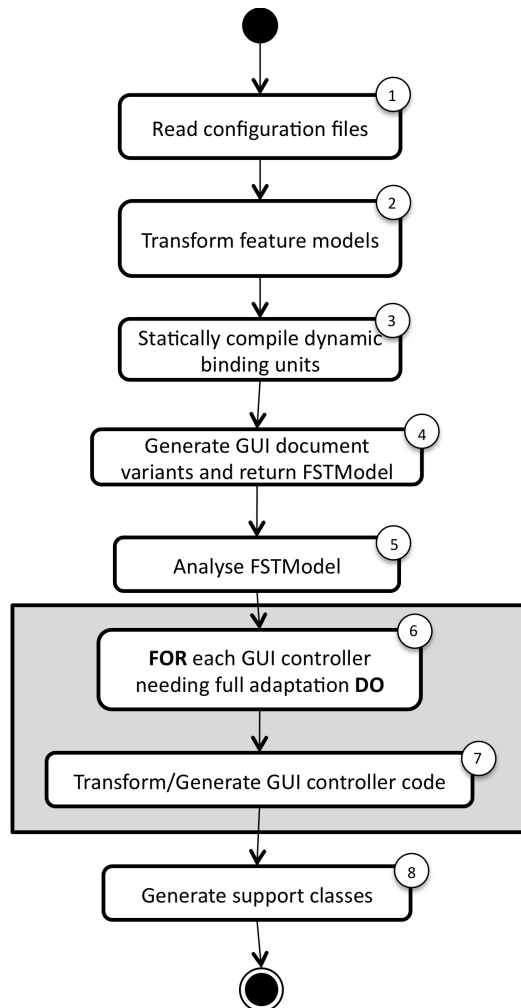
1
Read configuration files

2
Transform feature models

3
Statically compile dynamic binding units

4
Generate GUI document variants and return FSTModel

5
Analyse FSTModel

6
**FOR** each GUI controller needing full adaptation **DO**

7
Transform/Generate GUI controller code

8
Generate support classes